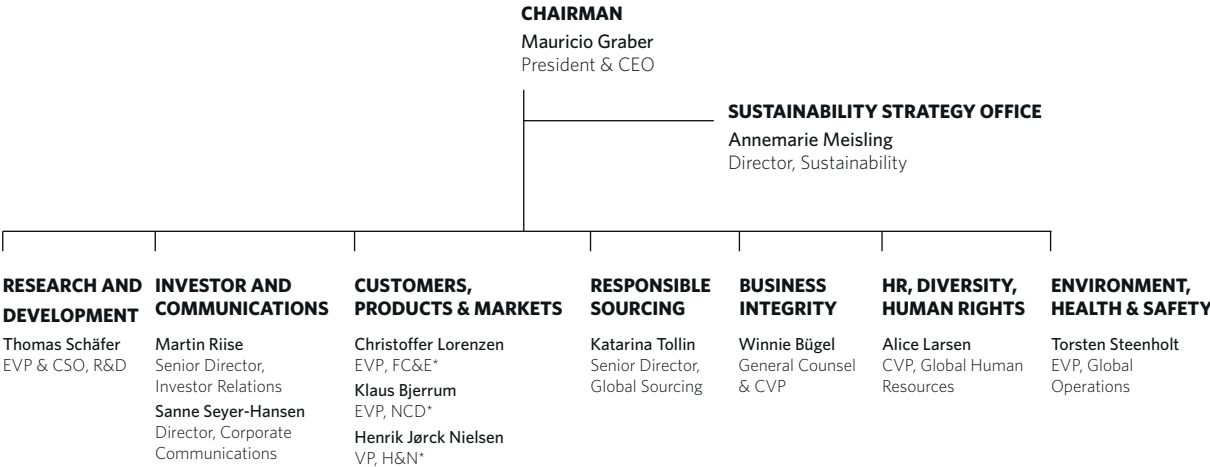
CHAIRMAN
Mauricio Graber
President & CEO

SUSTAINABILITY STRATEGY OFFICE
Annemarie Meisling
Director, Sustainability

RESEARCH AND DEVELOPMENT
Thomas Schäfer
EVP & CSO, R&D

INVESTOR AND COMMUNICATIONS
Martin Riise
Senior Director, Investor Relations
Sanne Seyer-Hansen
Director, Corporate Communications

CUSTOMERS, PRODUCTS & MARKETS
Christoffer Lorenzen
EVP, FC&E*
Klaus Bjerrum
EVP, NCD*
Henrik Jørck Nielsen
VP, H&N*

RESPONSIBLE SOURCING
Katarina Tollin
Senior Director, Global Sourcing

BUSINESS INTEGRITY
Winnie Bügel
General Counsel & CVP

HR, DIVERSITY, HUMAN RIGHTS
Alice Larsen
CVP, Global Human Resources

ENVIRONMENT, HEALTH & SAFETY
Torsten Steenholt
EVP, Global Operations